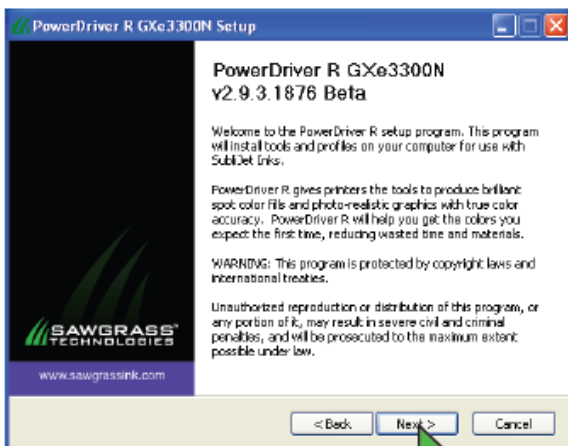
PowerDriver R GXe3300N Setup

PowerDriver R GXe3300N v2.9.3.1876 Beta

Welcome to the PowerDriver R setup program. This program will install tools and profiles on your computer for use with SubliJet Inks.

PowerDriver R gives printers the tools to produce brilliant spot color fills and photo-realistic graphics with true color accuracy. PowerDriver R will help you get the colors you expect the first time, reducing wasted time and materials.

WARNING: This program is protected by copyright laws and international treaties.

Unauthorized reproduction or distribution of this program, or any portion of it, may result in severe civil and criminal penalties, and will be prosecuted to the maximum extent possible under law.

SAWGRASS TECHNOLOGIES

www.sawgrassink.com

< Back

Next >

Cancel